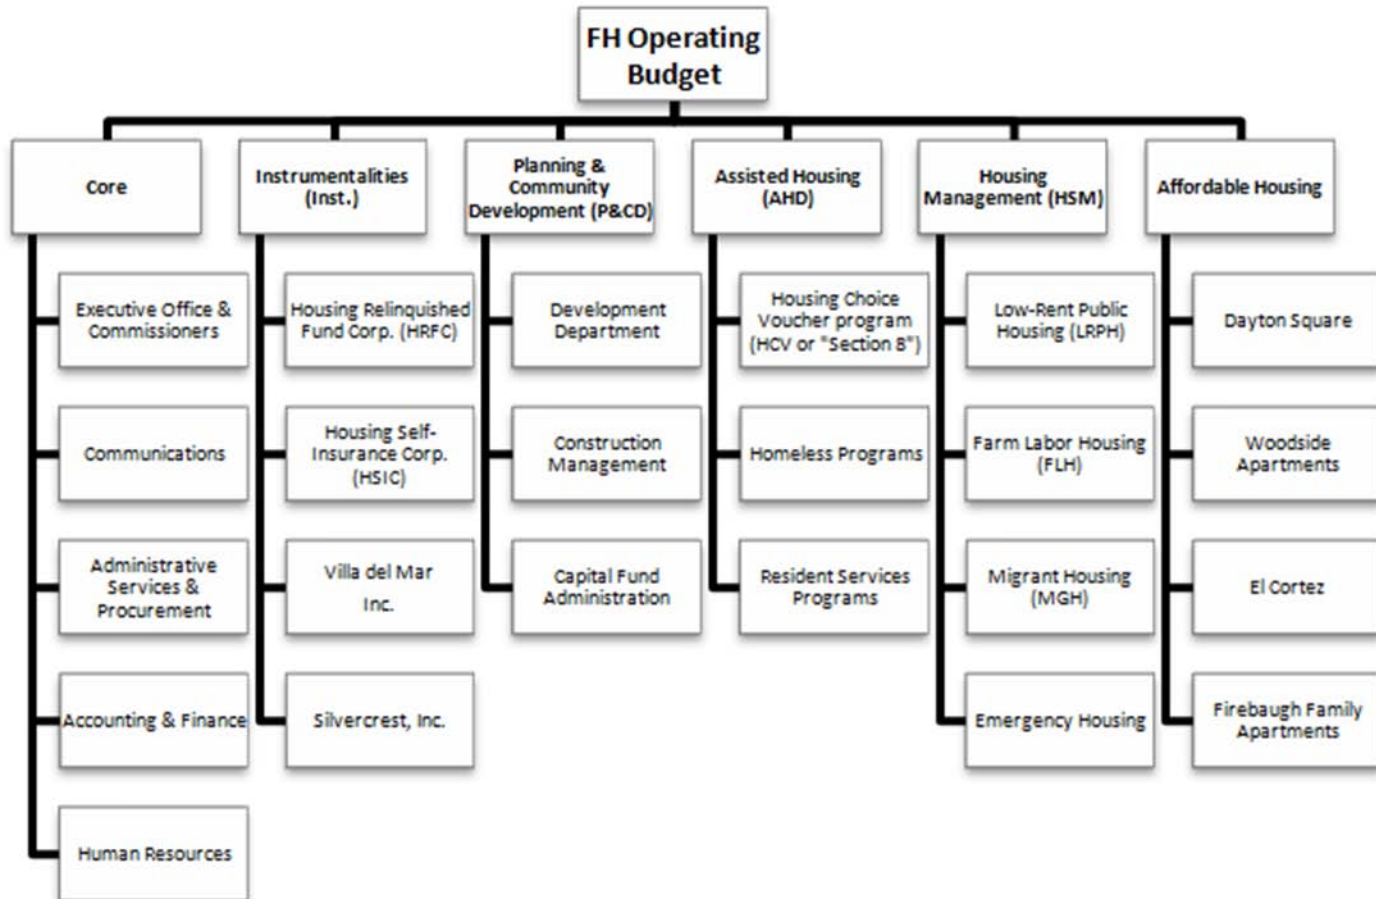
FH Operating Budget

Core

Executive Office & Commissioners

Communications

Administrative Services & Procurement

Accounting & Finance

Human Resources

Instrumentalities (Inst.)

Housing Relinquished Fund Corp. (HRFC)

Housing Self-Insurance Corp. (HSIC)

Villa del Mar Inc.

Silvercrest, Inc.

Planning & Community Development (P&CD)

Development Department

Construction Management

Capital Fund Administration

Assisted Housing (AHD)

Housing Choice Voucher program (HCV or "Section 8")

Homeless Programs

Resident Services Programs

Housing Management (HSM)

Low-Rent Public Housing (LRPH)

Farm Labor Housing (FLH)

Migrant Housing (MGH)

Emergency Housing

Affordable Housing

Dayton Square

Woodside Apartments

El Cortez

Firebaugh Family Apartments